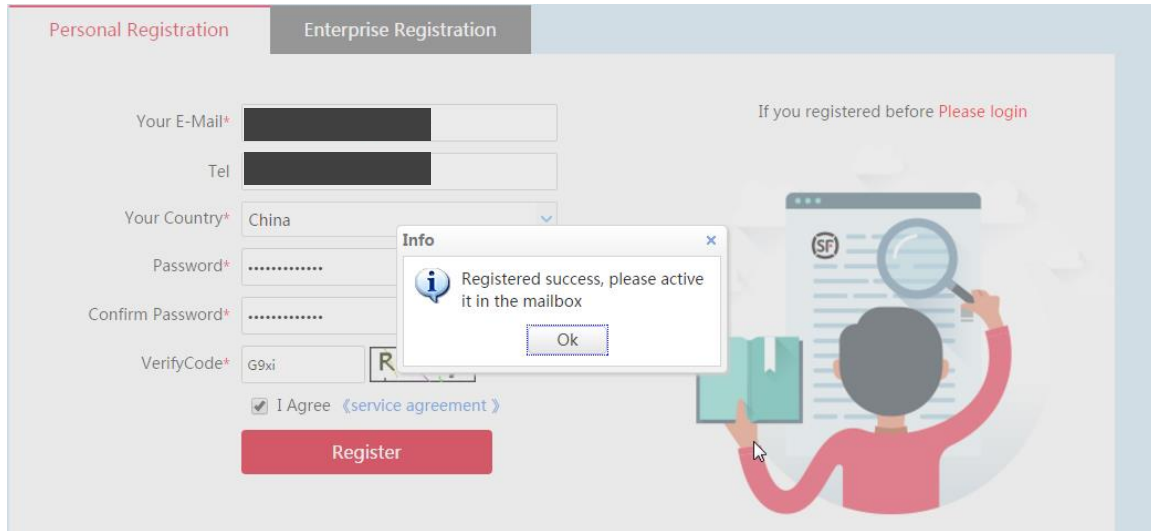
Personal Registration

Enterprise Registration

Your E-Mail*

Tel

Your Country* China

Password* ·············

Confirm Password* ·············

VerifyCode* G9xi

I Agree 《service agreement》

Register

If you registered before Please login

Info ×

Registered success, please active it in the mailbox

Ok

SF